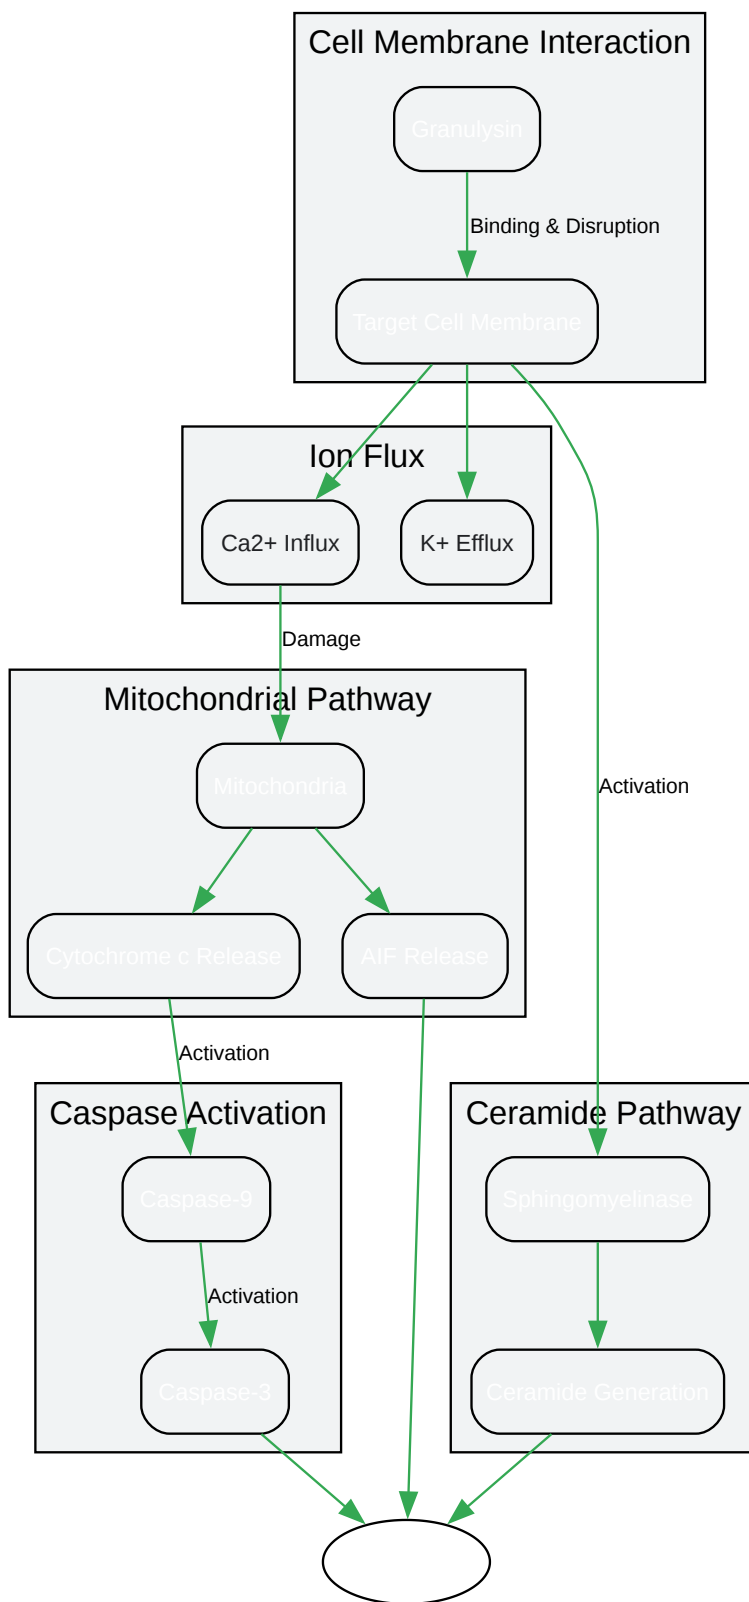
Cell Membrane Interaction

Granulysin

Binding & Disruption

Target Cell Membrane

Ion Flux

Ca2+ Influx

K+ Efflux

Damage

Mitochondrial Pathway

Mitochondria

Activation

Cytochrome c Release

AIF Release

Activation

Caspase Activation

Caspase-9

Activation

Caspase-3

Ceramide Pathway

Sphingomyelinase

Ceramide Generation